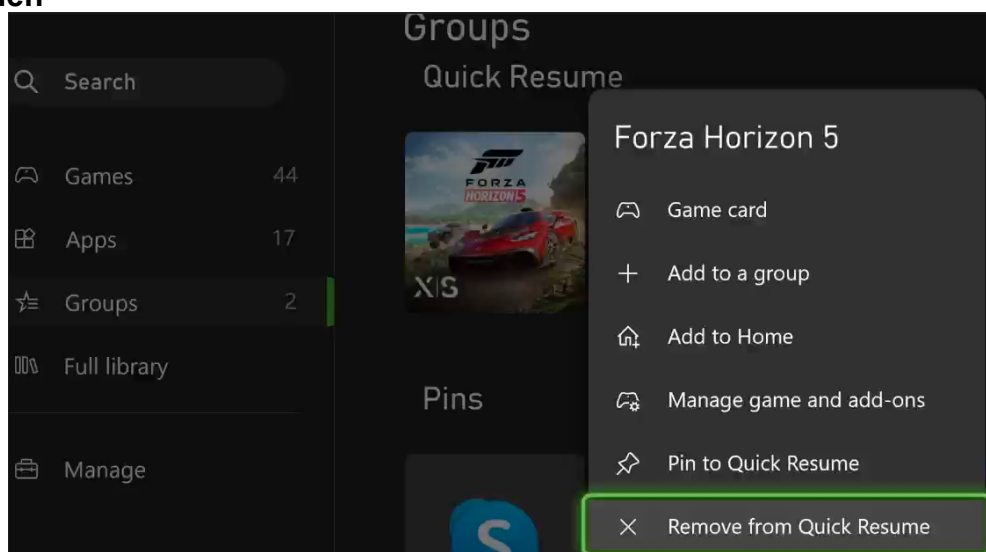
ich

Search

Games 44

Apps 17

Groups 2

Full library

Manage

Groups

Quick Resume

FORZA HORIZON 5

X|S

Pins

Forza Horizon 5

Game card

Add to a group

Add to Home

Manage game and add-ons

Pin to Quick Resume

Remove from Quick Resume